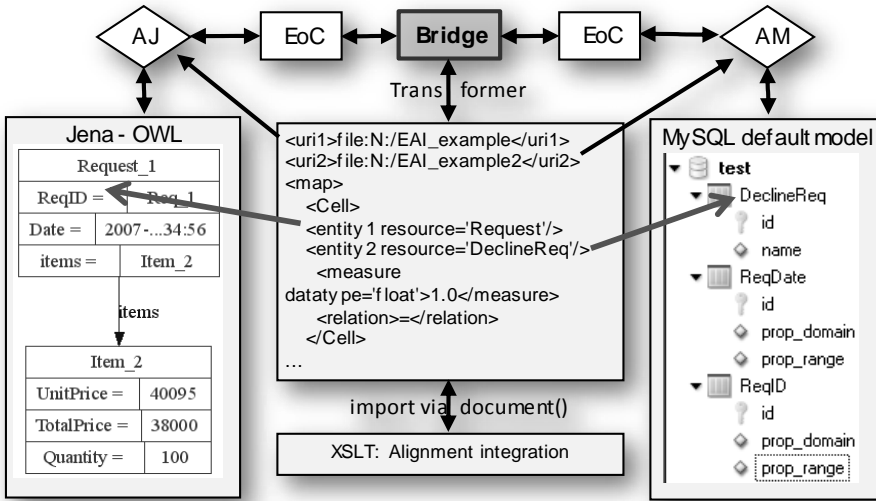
AJ

EoC

Bridge

EoC

AM

Trans former

Jena - OWL

| Request_1 | |
|---|---|
| ReqID = | Req_1 |
| Date = | 2007-...34:56 |
| items = | Item_2 |

items

| Item_2 | |
|---|---|
| UnitPrice = | 40095 |
| TotalPrice = | 38000 |
| Quantity = | 100 |

<uri1>file:N:/EAI_example</uri1>
<uri2>file:N:/EAI_example2</uri2>
<map>
<Cell>
<entity 1 resource='Request'/>
<entity 2 resource='DeclineReq'/>
<measure
dataty pe='f loat'>1.0</measure>
<relation>=</relation>
</Cell>
...

import via document()

XSLT: Alignment integration

MySQL default model

test
DeclineReq
id
name
ReqDate
id
prop_domain
prop_range
ReqID
id
prop_domain
prop_range